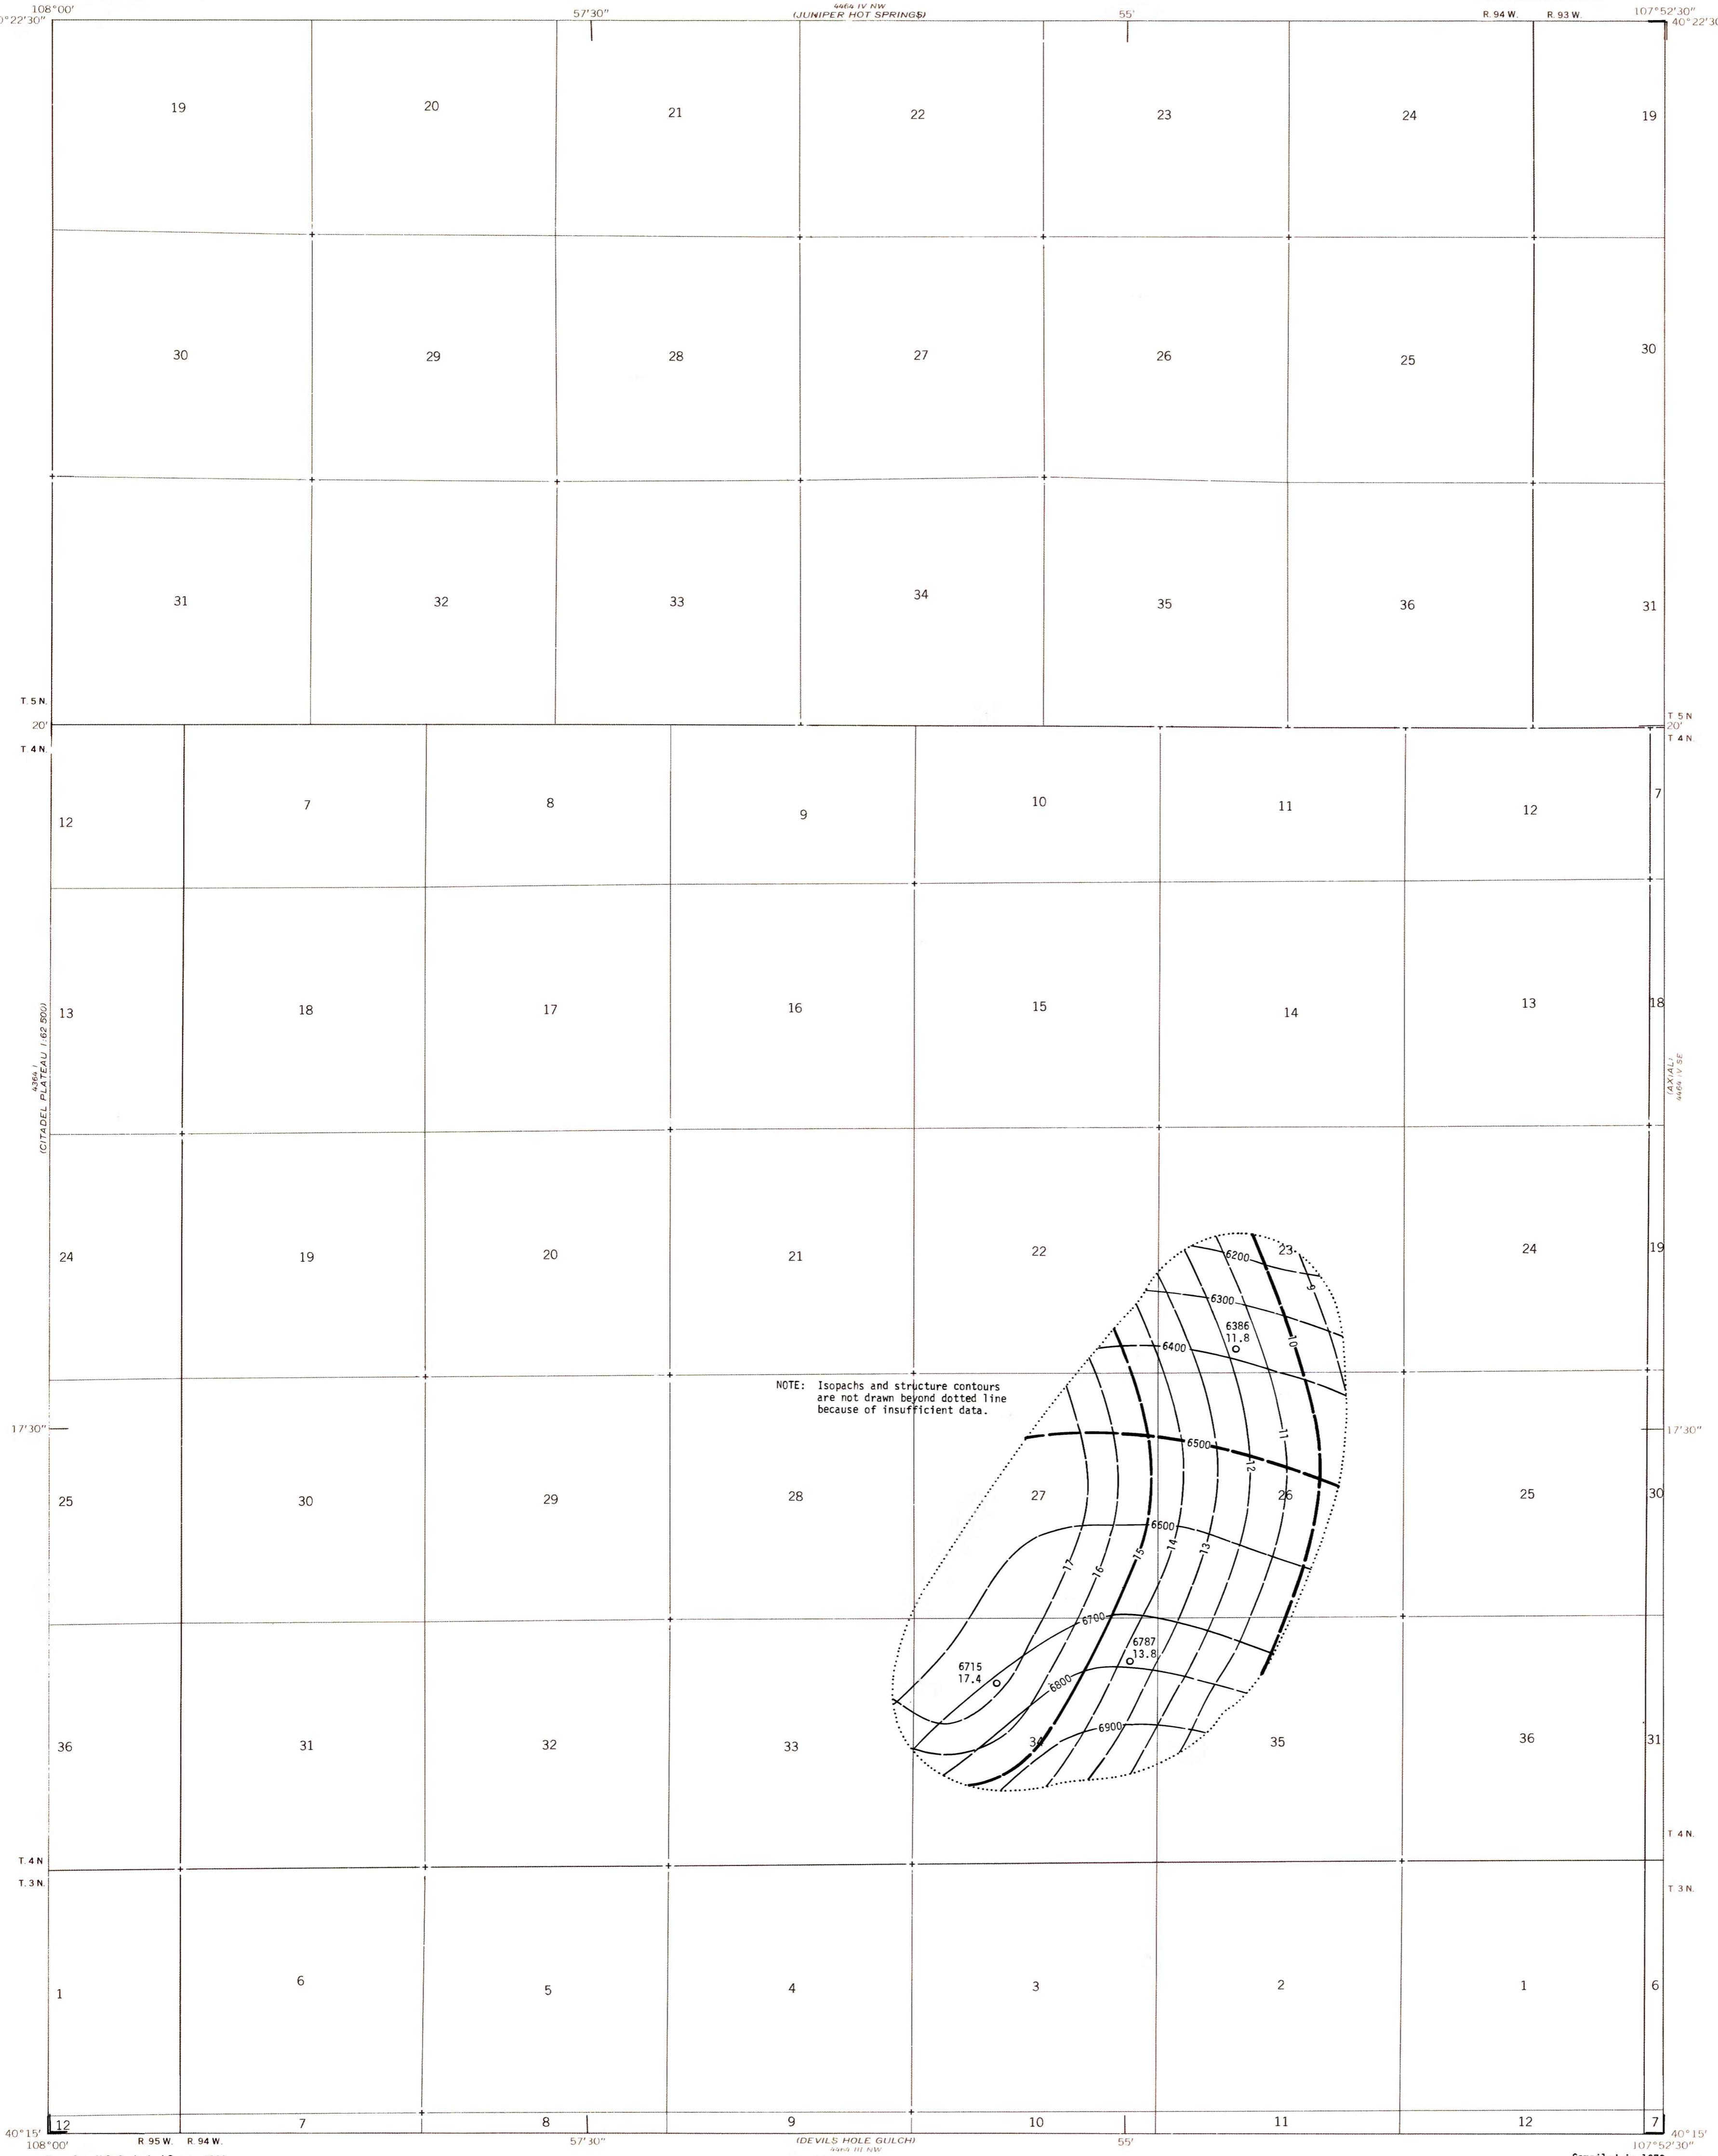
108°00'
40°22'30"
57'30"
4464 IV NW
(JUNIPER HOT SPRINGS)
55'
R. 94 W.
R. 93 W.
107°52'30"
40°22'30"

19
20
21
22
23
24
19

30
29
28
27
26
25
30

31
32
33
34
35
36
31

T. 5 N.
20'
T. 4 N.

T. 5 N.
20'
T. 4 N.

12
7
8
9
10
11
12
7

13
18
17
16
15
14
13
18

4364 I
(CITADEL PLATEAU 1:62 500)

(AXIAL)
4464 IV SE

24
19
20
21
22
23
24
19

6200
6300
6386
11.8
6400
9
10
11
12
6500

NOTE: Isopachs and structure contours are not drawn beyond dotted line because of insufficient data.

17'30"
17'30"

25
30
29
28
27
26
25
30

6600
17
16
15
14
13
6700
6787
13.8
6715
17.4
6800
6900

36
31
32
33
34
35
36
31

T. 4 N.
T. 3 N.
T. 4 N.
T. 3 N.

1
6
5
4
3
2
1
6

40°15'
12
7
8
9
10
11
12
7
40°15'

108°00'
R. 95 W.
R. 94 W.
57'30"
(DEVILS HOLE GULCH)
4464 III NW
55'
107°52'30"